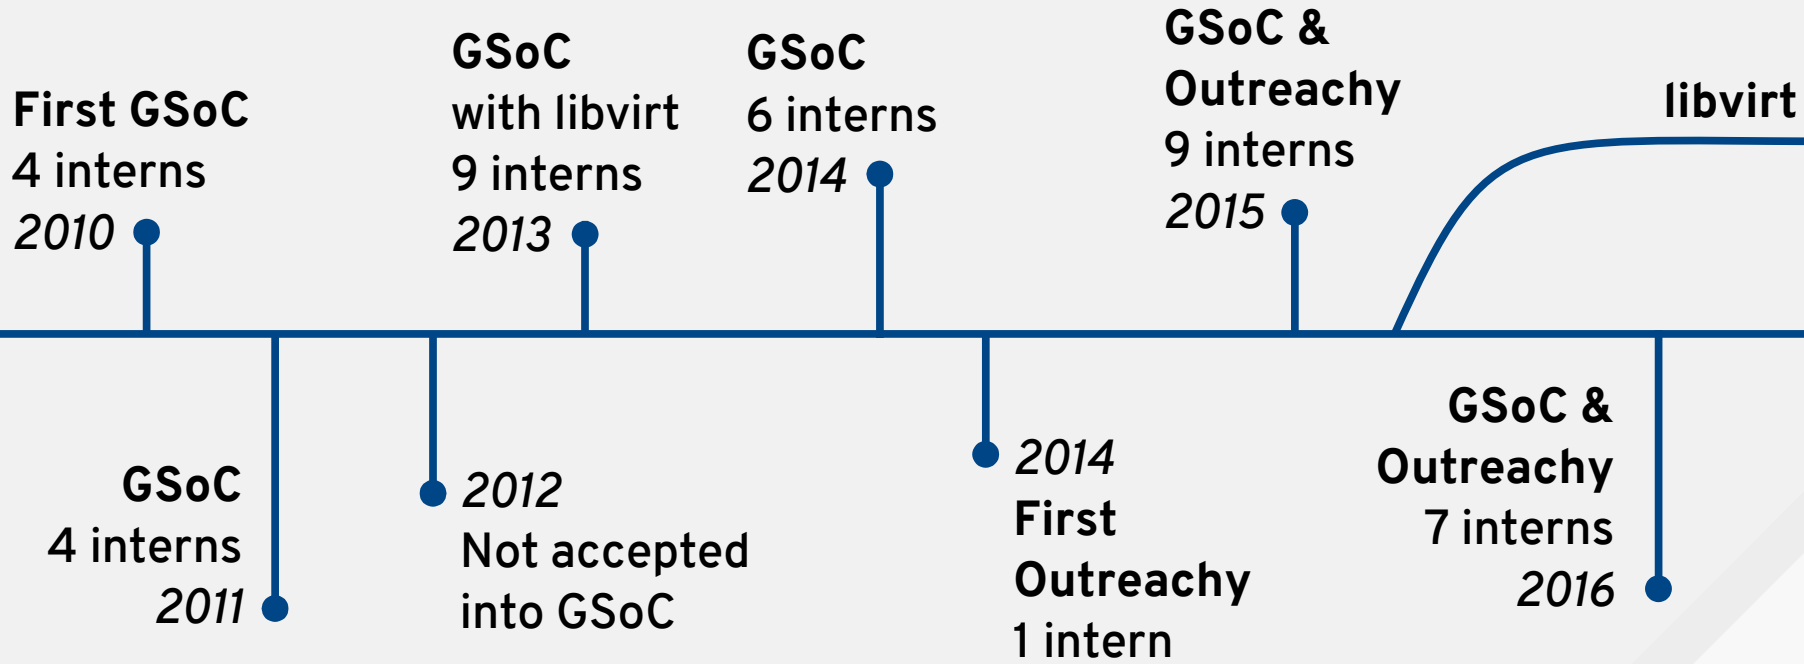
First GSoC
4 interns
2010

GSoC
4 interns
2011

2012
Not accepted into GSoC

GSoC
with libvirt
9 interns
2013

GSoC
6 interns
2014

2014
First
Outreachy
1 intern

GSoC &
Outreachy
9 interns
2015

libvirt

GSoC &
Outreachy
7 interns
2016